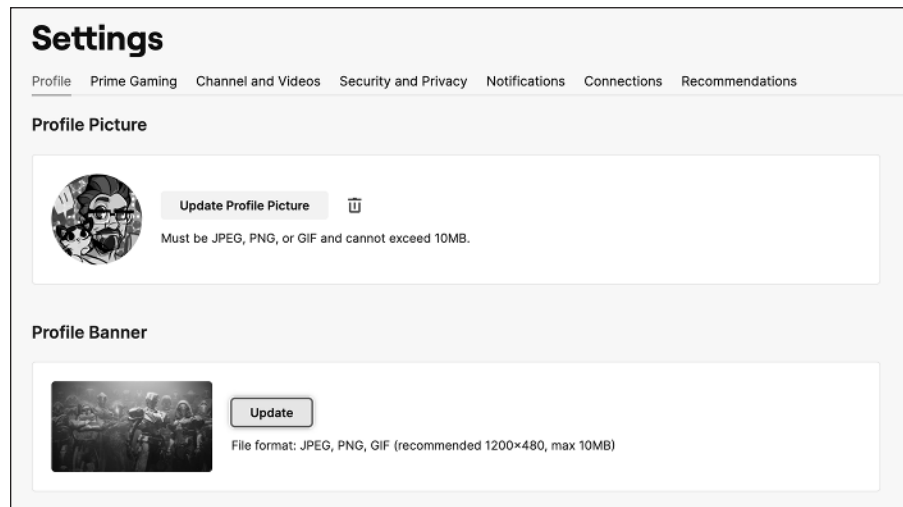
Settings

Profile Prime Gaming Channel and Videos Security and Privacy Notifications Connections Recommendations

Profile Picture

Update Profile Picture

Must be JPEG, PNG, or GIF and cannot exceed 10MB.

Profile Banner

Update

File format: JPEG, PNG, GIF (recommended 1200×480, max 10MB)